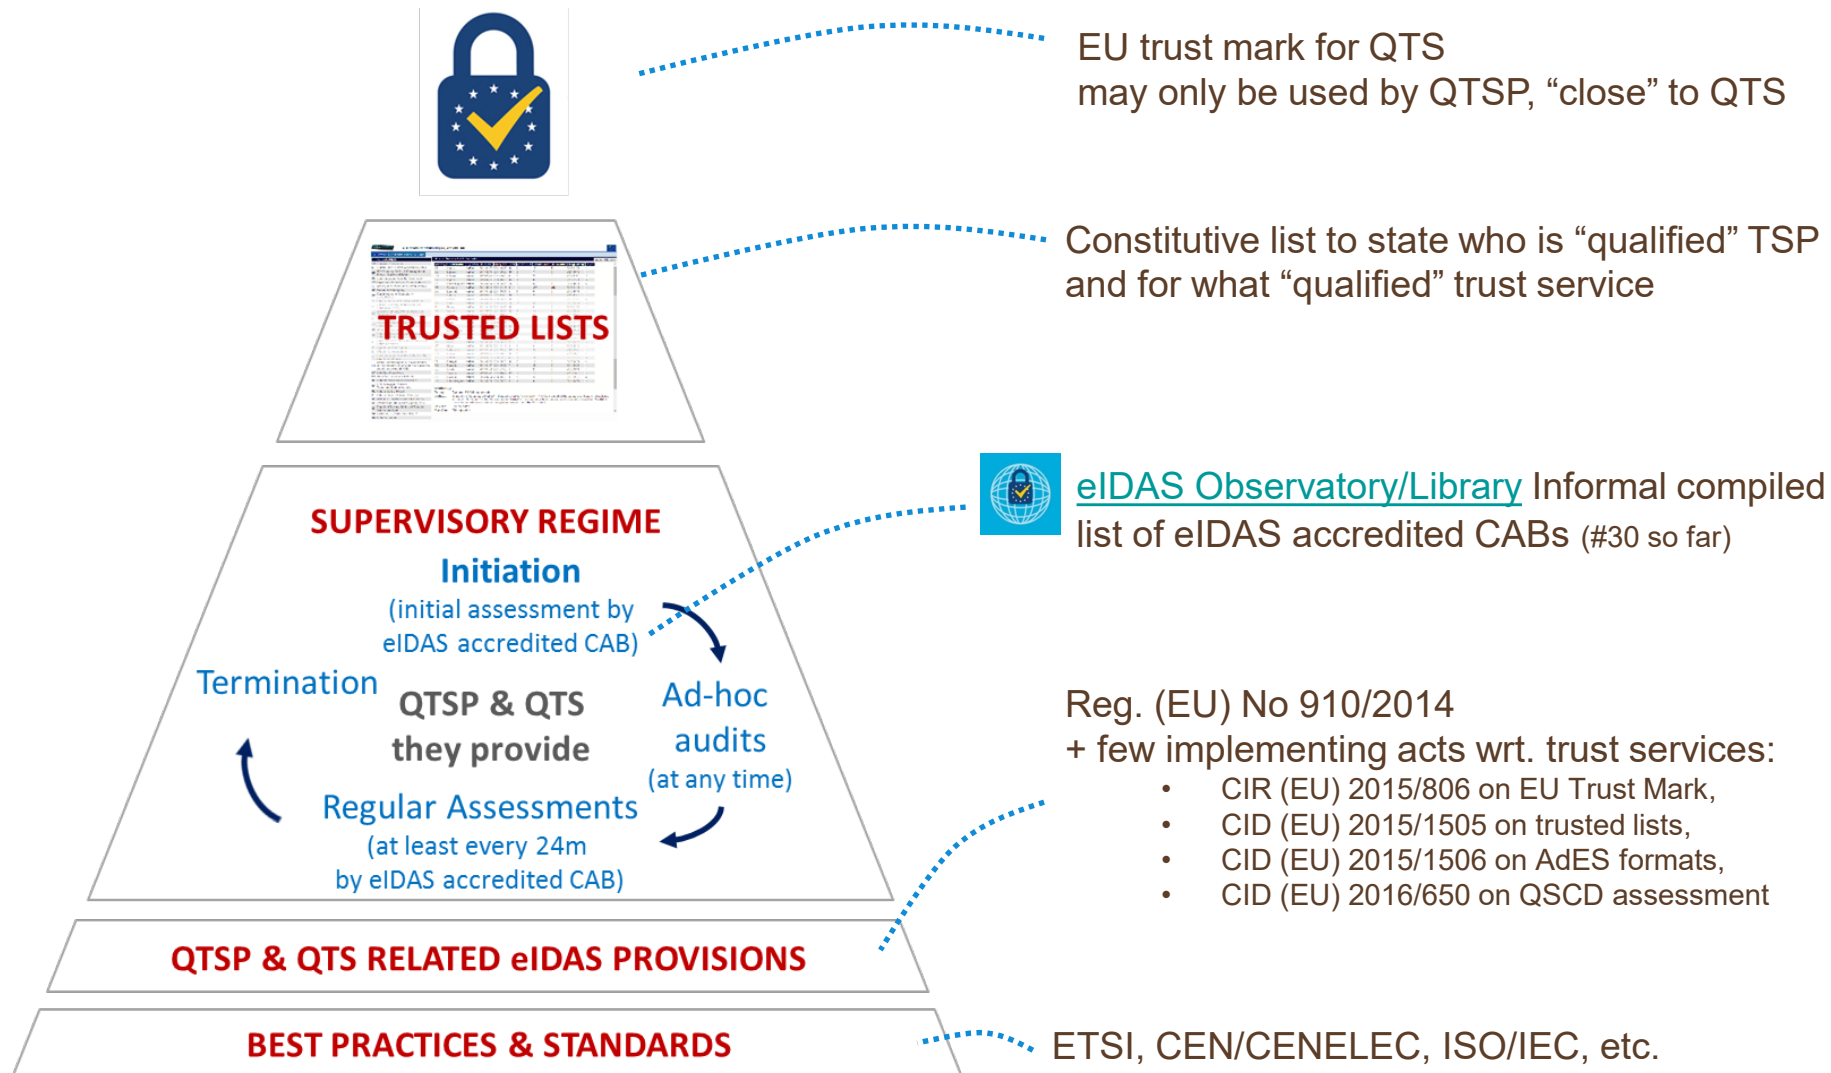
EU trust mark for QTS
may only be used by QTSP, “close” to QTS

TRUSTED LISTS

Constitutive list to state who is “qualified” TSP and for what “qualified” trust service

SUPERVISORY REGIME

Initiation
(initial assessment by eIDAS accredited CAB)

Termination

QTSP & QTS they provide

Ad-hoc audits
(at any time)

Regular Assessments
(at least every 24m by eIDAS accredited CAB)

eIDAS Observatory/Library Informal compiled list of eIDAS accredited CABs (#30 so far)

Reg. (EU) No 910/2014
+ few implementing acts wrt. trust services:
• CIR (EU) 2015/806 on EU Trust Mark,
• CID (EU) 2015/1505 on trusted lists,
• CID (EU) 2015/1506 on AdES formats,
• CID (EU) 2016/650 on QSCD assessment

QTSP & QTS RELATED eIDAS PROVISIONS

BEST PRACTICES & STANDARDS

ETSI, CEN/CENELEC, ISO/IEC, etc.